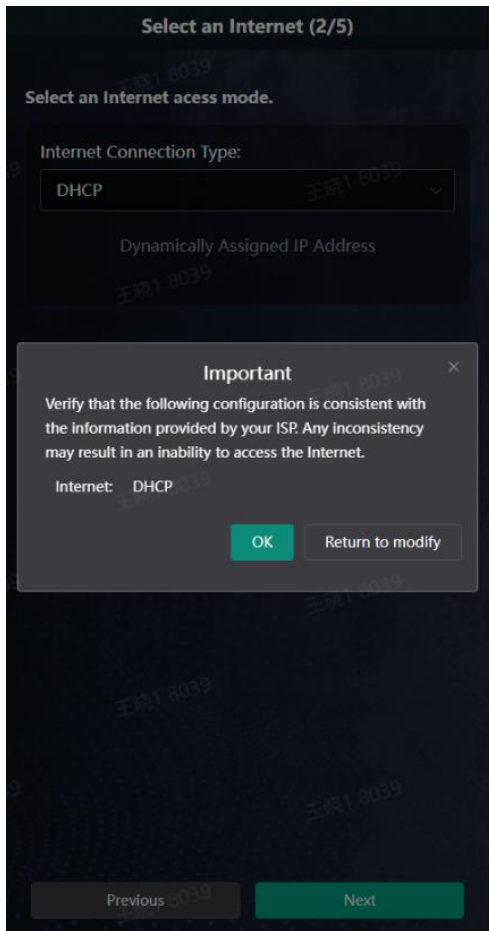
Select an Internet (2/5)

Select an Internet acess mode.

Internet Connection Type:

DHCP

Dynamically Assigned IP Address

Important

Verify that the following configuration is consistent with the information provided by your ISP. Any inconsistency may result in an inability to access the Internet.

Internet: DHCP

OK

Return to modify

Previous

Next

王晓1 8039